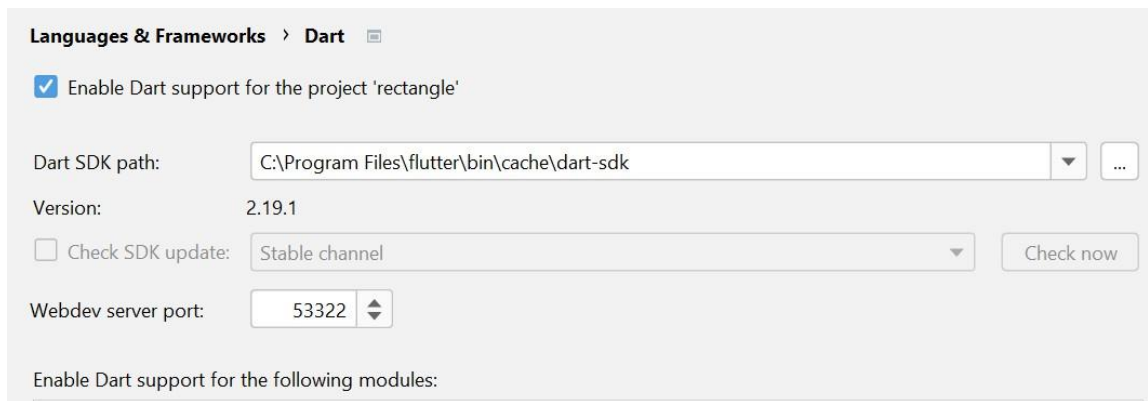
Languages & Frameworks › Dart

Enable Dart support for the project 'rectangle'

Dart SDK path: C:\Program Files\flutter\bin\cache\dart-sdk ...

Version: 2.19.1

Check SDK update: Stable channel Check now

Webdev server port: 53322

Enable Dart support for the following modules: